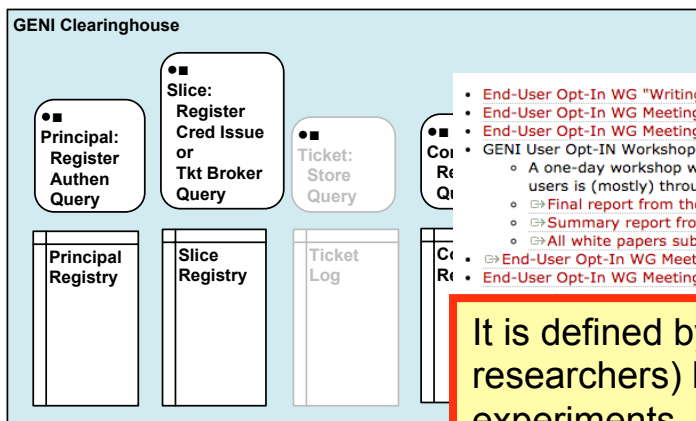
GENI Clearinghouse

●■
Principal:
Register
Authen
Query

●■
Slice:
Register
Cred Issue
or
Tkt Broker
Query

●■
Ticket:
Store
Query

●■
Co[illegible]
Re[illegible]
Qu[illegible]

Principal Registry

Slice Registry

Ticket Log

Co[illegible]
Re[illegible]

- End-User Opt-In WG "Writing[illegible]
- End-User Opt-In WG Meeting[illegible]
- End-User Opt-In WG Meeting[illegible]
- GENI User Opt-IN Workshop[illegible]
  - A one-day workshop w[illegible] users is (mostly) throu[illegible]
  - ⇨Final report from th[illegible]
  - ⇨Summary report fro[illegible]
  - ⇨All white papers sub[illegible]
- ⇨End-User Opt-In WG Meet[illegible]
- End-User Opt-In WG Meeting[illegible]

It is defined b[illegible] researchers) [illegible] experiments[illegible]